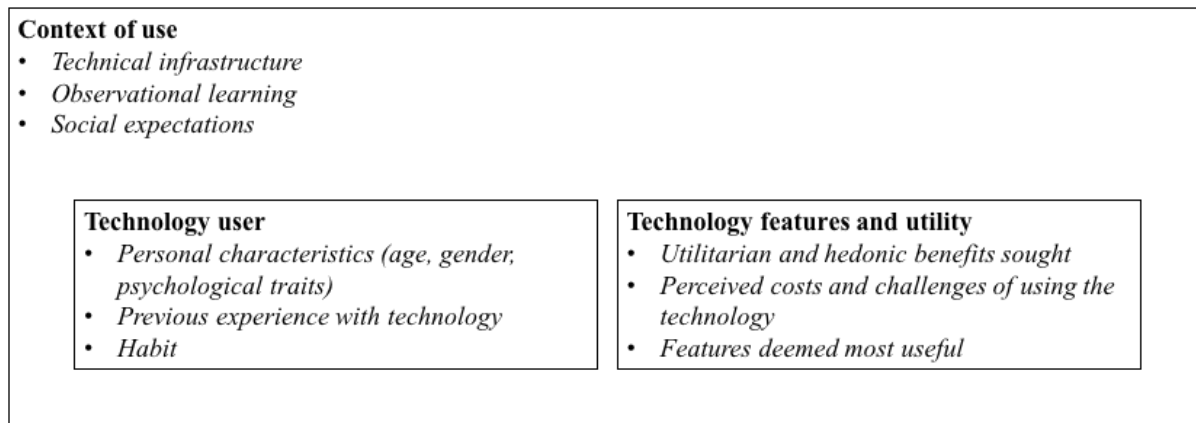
**Context of use**
- *Technical infrastructure*
- *Observational learning*
- *Social expectations*

**Technology user**
- *Personal characteristics (age, gender, psychological traits)*
- *Previous experience with technology*
- *Habit*

**Technology features and utility**
- *Utilitarian and hedonic benefits sought*
- *Perceived costs and challenges of using the technology*
- *Features deemed most useful*